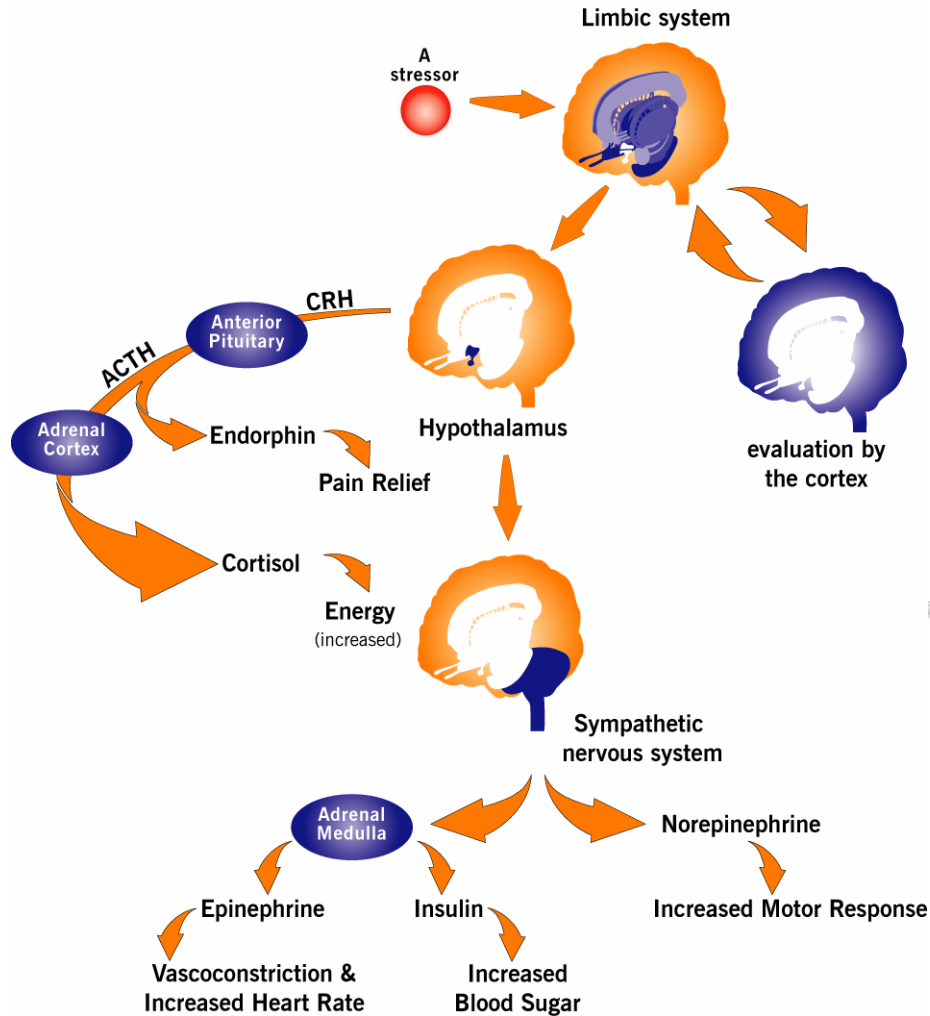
Limbic system

A stressor

CRH

Anterior Pituitary

ACTH

Adrenal Cortex

Endorphin

Pain Relief

Hypothalamus

evaluation by the cortex

Cortisol

Energy (increased)

Sympathetic nervous system

Adrenal Medulla

Norepinephrine

Epinephrine

Insulin

Increased Motor Response

Vascoconstriction & Increased Heart Rate

Increased Blood Sugar